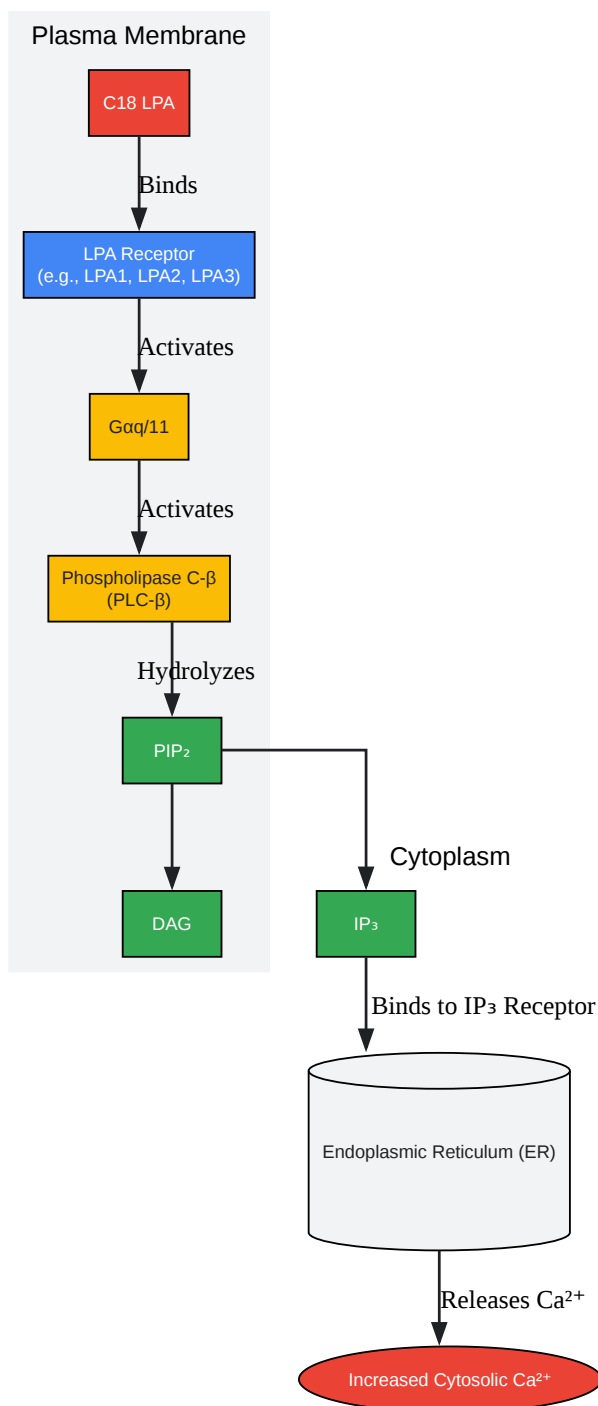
Plasma Membrane

C18 LPA

Binds

LPA Receptor
(e.g., LPA1, LPA2, LPA3)

Activates

Gαq/11

Activates

Phospholipase C-β
(PLC-β)

Hydrolyzes

PIP₂

DAG

Cytoplasm

IP₃

Binds to IP₃ Receptor

Endoplasmic Reticulum (ER)

Releases Ca²⁺

Increased Cytosolic Ca²⁺